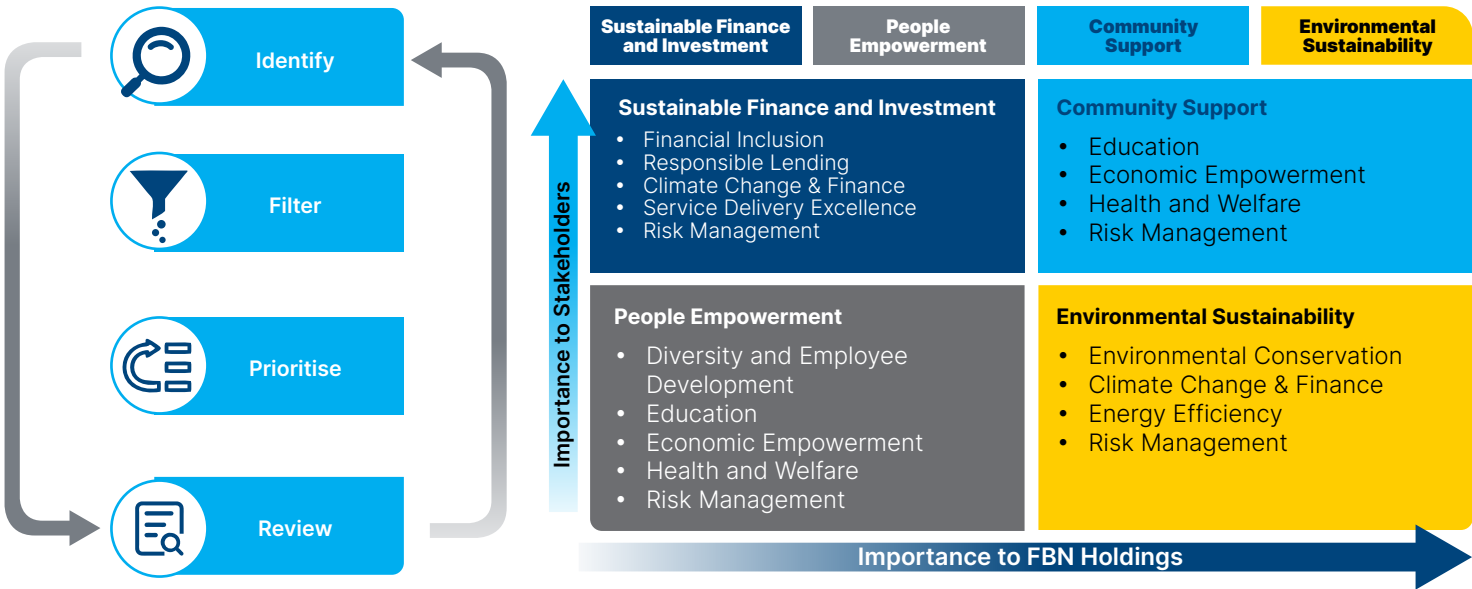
Identify

Filter

Prioritise

Review

Sustainable Finance and Investment

People Empowerment

Community Support

Environmental Sustainability

Importance to Stakeholders

Sustainable Finance and Investment
- Financial Inclusion
- Responsible Lending
- Climate Change & Finance
- Service Delivery Excellence
- Risk Management

Community Support
- Education
- Economic Empowerment
- Health and Welfare
- Risk Management

People Empowerment
- Diversity and Employee Development
- Education
- Economic Empowerment
- Health and Welfare
- Risk Management

Environmental Sustainability
- Environmental Conservation
- Climate Change & Finance
- Energy Efficiency
- Risk Management

Importance to FBN Holdings